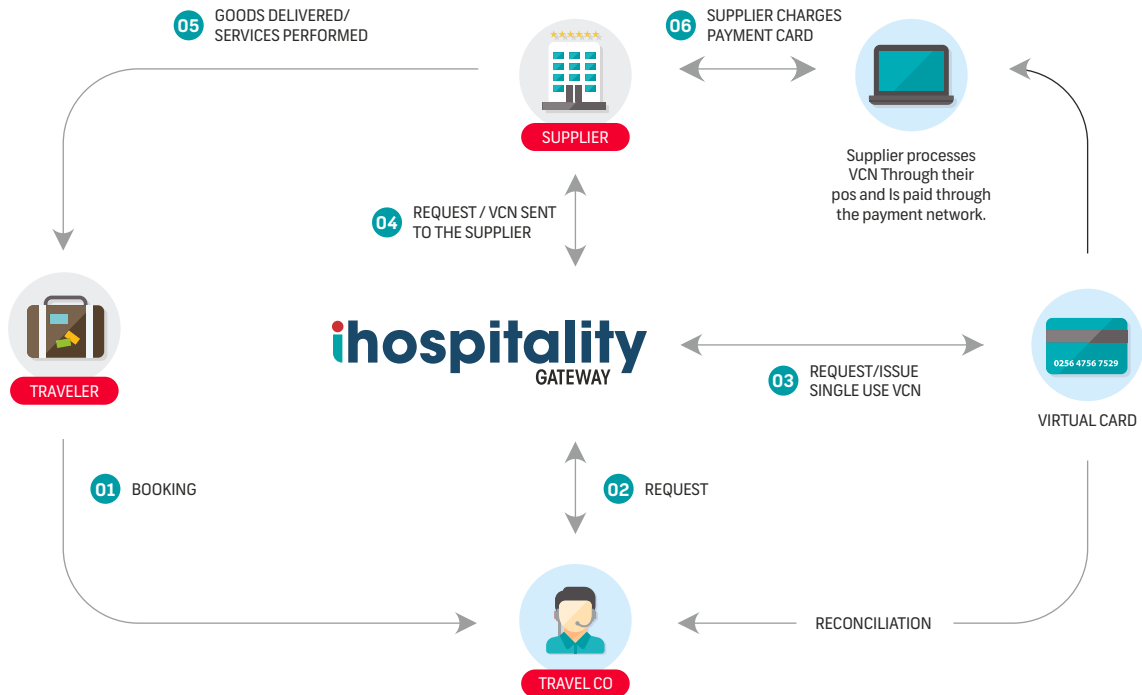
05 GOODS DELIVERED/ SERVICES PERFORMED

06 SUPPLIER CHARGES PAYMENT CARD

SUPPLIER

Supplier processes VCN Through their pos and Is paid through the payment network.

04 REQUEST / VCN SENT TO THE SUPPLIER

TRAVELER

ihospitality GATEWAY

03 REQUEST/ISSUE SINGLE USE VCN

0256 4756 7529

VIRTUAL CARD

01 BOOKING

02 REQUEST

RECONCILIATION

TRAVEL CO